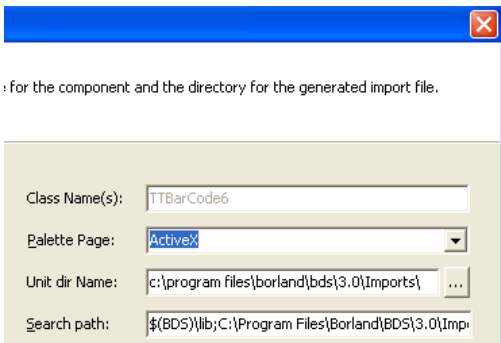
: for the component and the directory for the generated import file.

Class Name(s): TTBarCode6

Palette Page: ActiveX

Unit dir Name: c:\program files\borland\bds\3.0\Imports\ ...

Search path: $(BDS)\lib;C:\Program Files\Borland\BDS\3.0\Imp